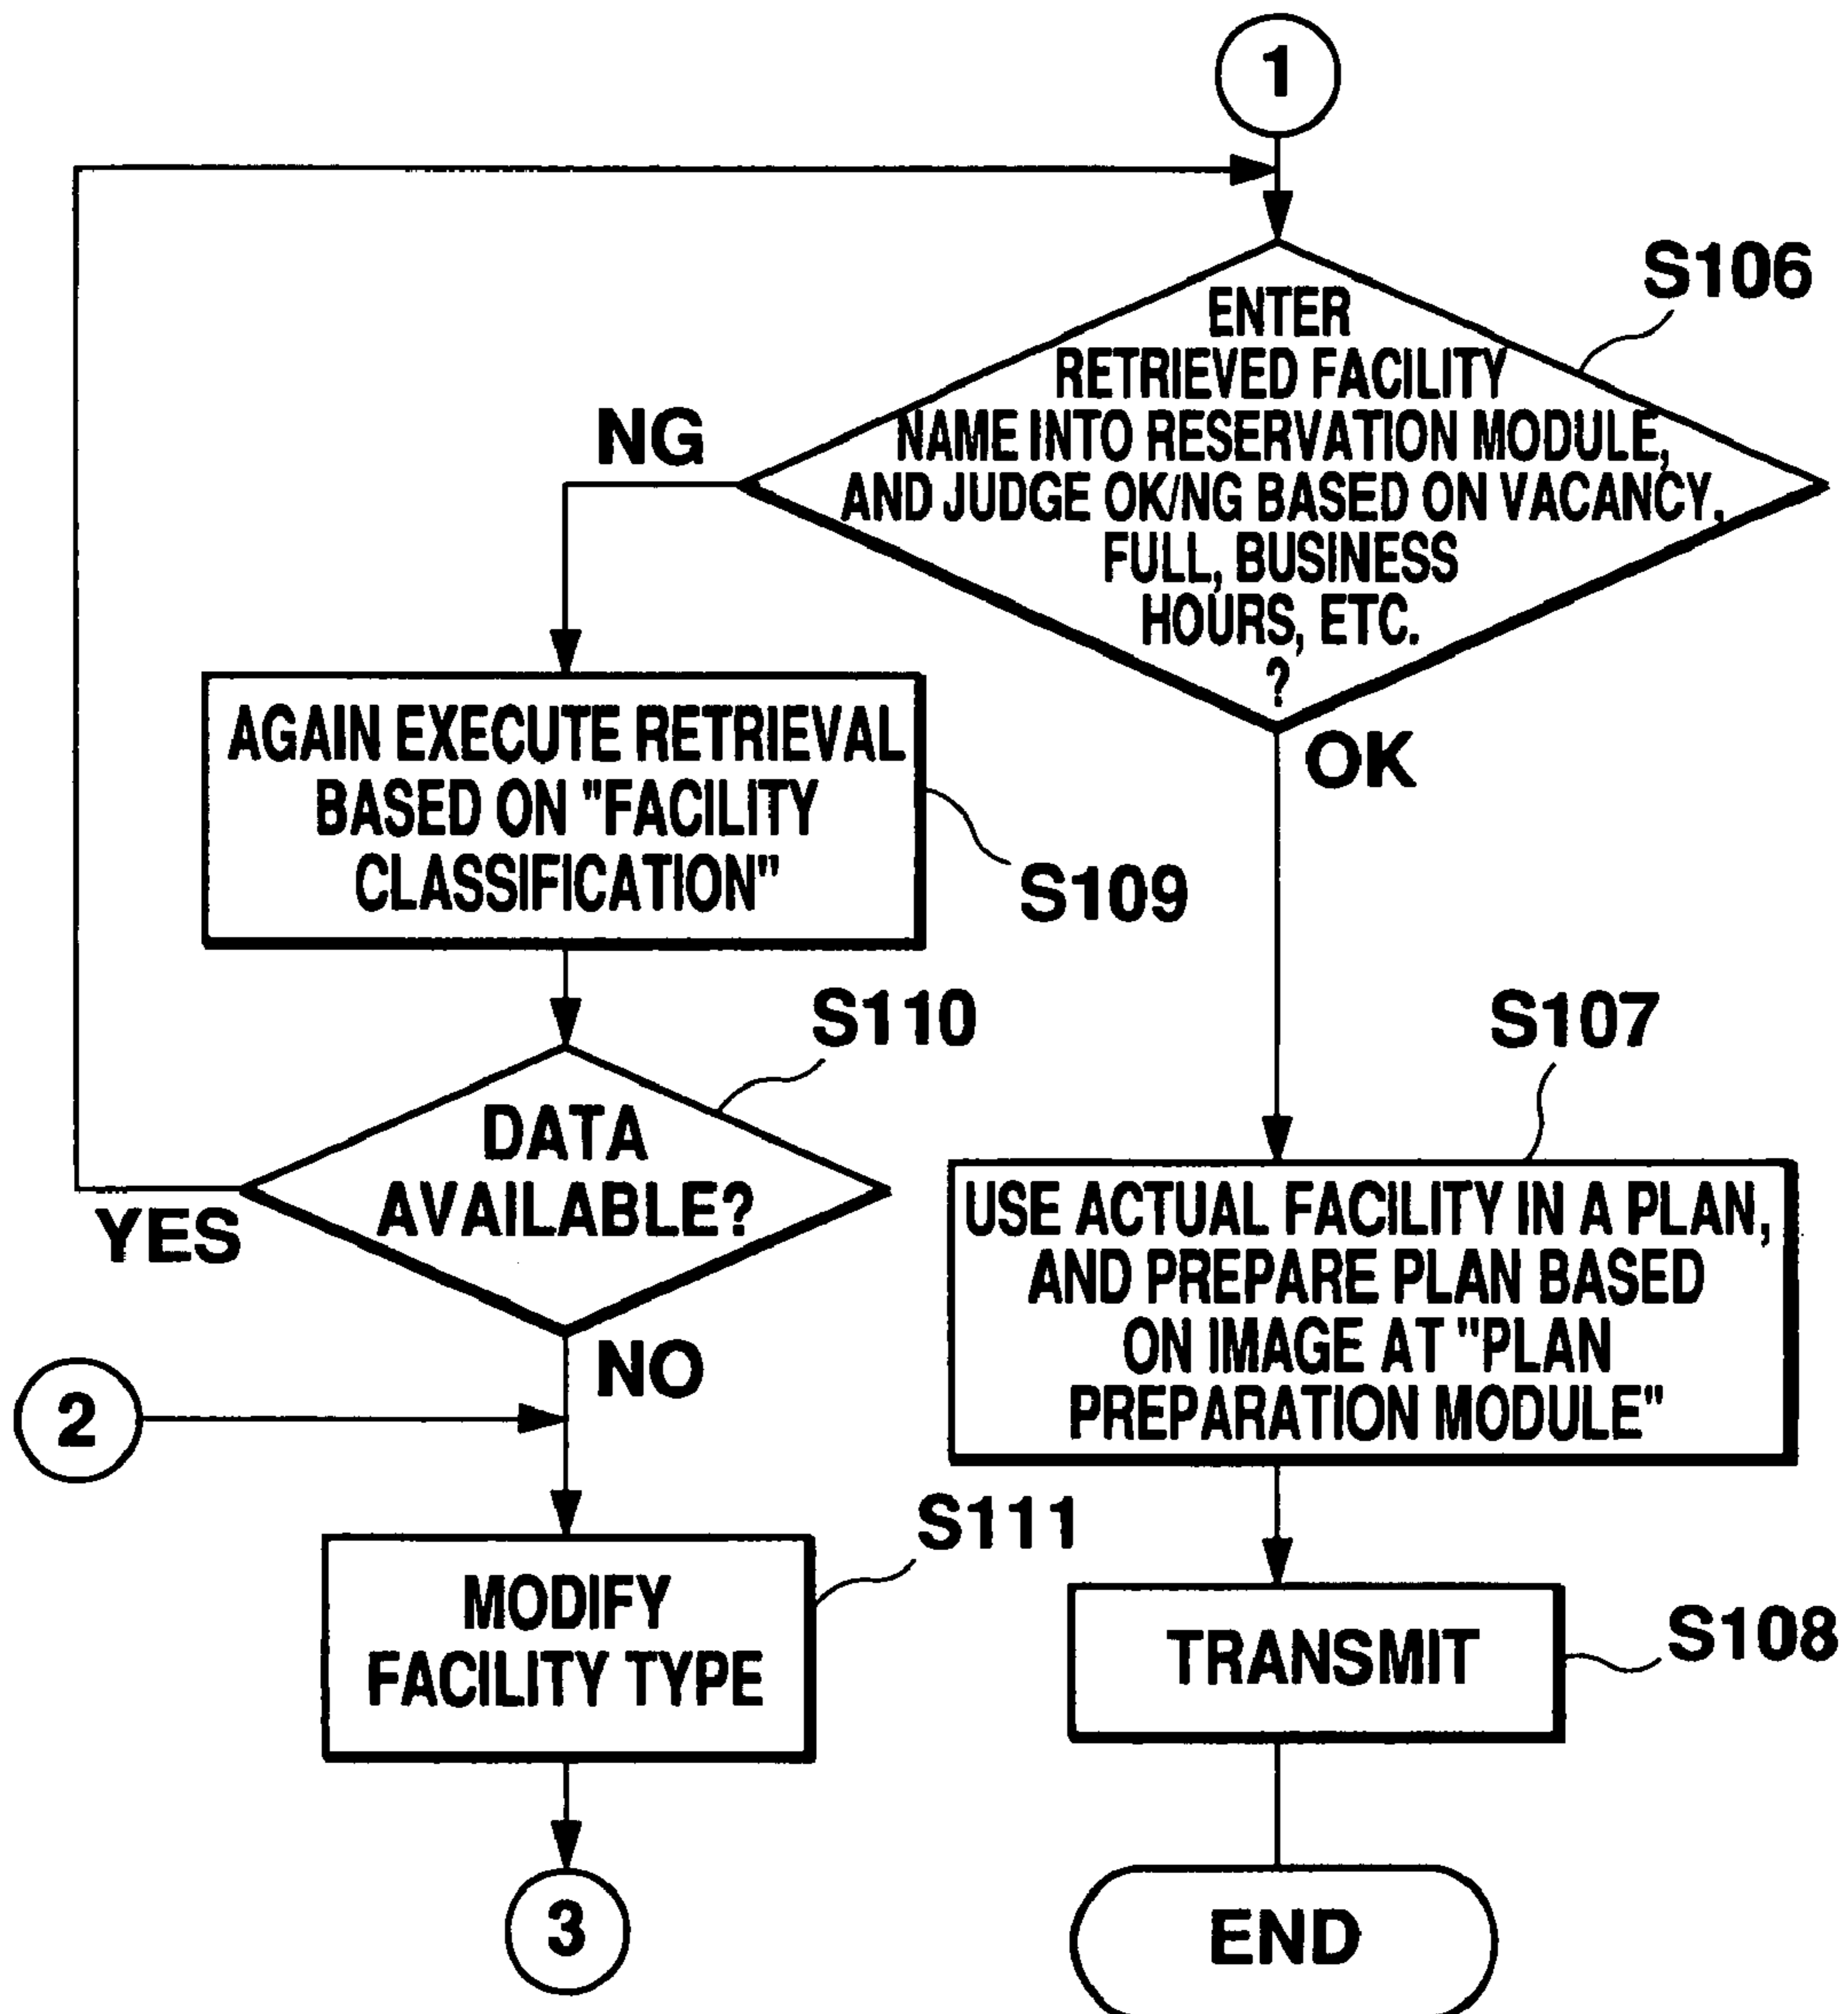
1

S106

ENTER RETRIEVED FACILITY NAME INTO RESERVATION MODULE, AND JUDGE OK/NG BASED ON VACANCY, FULL, BUSINESS HOURS, ETC. ?

NG

OK

AGAIN EXECUTE RETRIEVAL BASED ON "FACILITY CLASSIFICATION"

S109

S110

DATA AVAILABLE?

YES

NO

S107

USE ACTUAL FACILITY IN A PLAN, AND PREPARE PLAN BASED ON IMAGE AT "PLAN PREPARATION MODULE"

2

S111

MODIFY FACILITY TYPE

TRANSMIT

S108

3

END